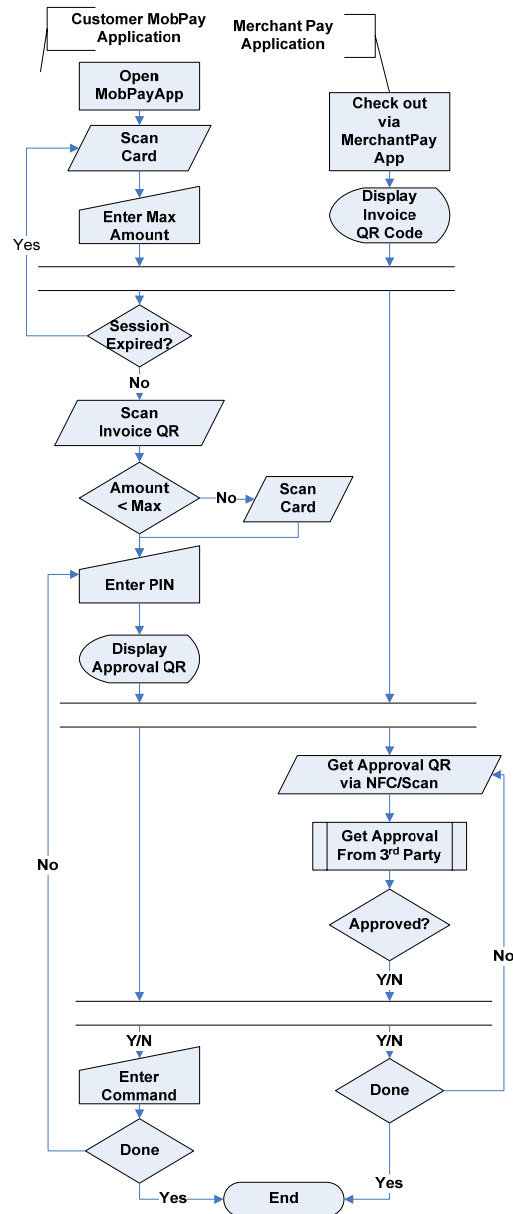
Customer MobPay Application

Merchant Pay Application

Open MobPayApp

Check out via MerchantPay App

Scan Card

Display Invoice QR Code

Enter Max Amount

Yes

Session Expired?

No

Scan Invoice QR

Amount < Max

No

Scan Card

Enter PIN

Display Approval QR

Get Approval QR via NFC/Scan

Get Approval From 3$^{rd}$ Party

No

Approved?

No

Y/N

Y/N

Y/N

Enter Command

Done

Done

Yes

End

Yes